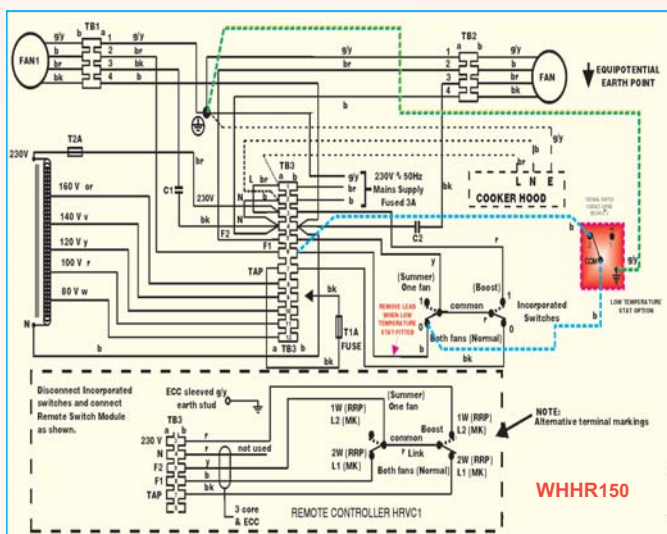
FAN1
g/y
b
br
bk
TB1
a
1
2
3
4
b
br
bk
b
g/y
b
br
TB2
1
2
3
4
g/y
b
br
bk
FAN
EQUIPOTENTIAL EARTH POINT

T2A
230V
160 V or
140 V v
120 V y
100 V r
80 V w
N
C1
br
230V
bk
b
TB3
a b
L br
N
N
F2
F1
TAP
g/y
br
b
230V ~ 50Hz
Mains Supply
Fused 3A
bk
g/y
b
L N E
COOKER HOOD
C2
r
y
(Summer)
One fan
(Boost)
1
common
REMOVE LEAD WHEN LOW TEMPERATURE STAT FITTED
1
r
0
Incorporated Switches
Both fans (Normal)
bk
b
COM
b
LOW TEMPERATURE STAT OPTION
bk
T1A
FUSE
a TB3 b
b

Disconnect Incorporated switches and connect Remote Switch Module as shown.
ECC sleeved g/y earth stud
TB3
a b
230 V
N
F2
F1
TAP
r
not used
y
b
bk
3 core & ECC
1W (RRP)
L2 (MK)
(Summer)
One fan
Boost
common
r Link
2W (RRP)
L1 (MK)
Both fans (Normal)
1W (RRP)
L2 (MK)
2W (RRP)
L1 (MK)
NOTE:
Alternative terminal markings
REMOTE CONTROLLER HRVC1
WHHR150